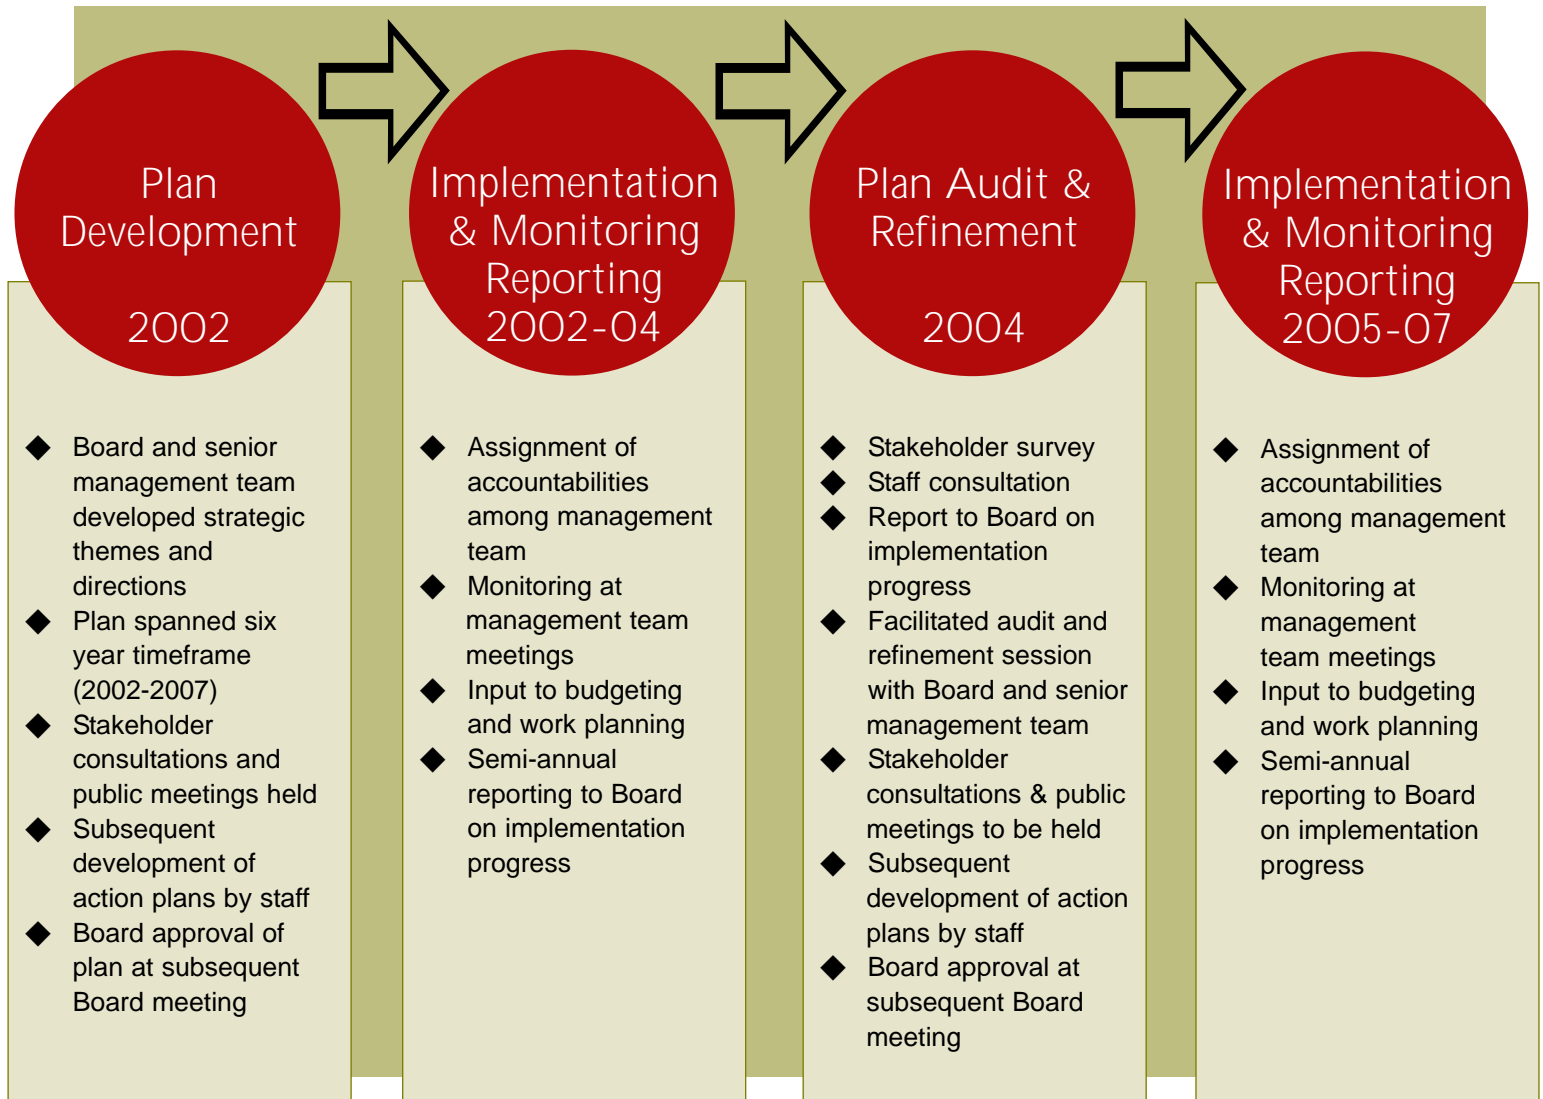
Plan Development

2002

- Board and senior management team developed strategic themes and directions
- Plan spanned six year timeframe (2002-2007)
- Stakeholder consultations and public meetings held
- Subsequent development of action plans by staff
- Board approval of plan at subsequent Board meeting

Implementation & Monitoring Reporting 2002-04

- Assignment of accountabilities among management team
- Monitoring at management team meetings
- Input to budgeting and work planning
- Semi-annual reporting to Board on implementation progress

Plan Audit & Refinement

2004

- Stakeholder survey
- Staff consultation
- Report to Board on implementation progress
- Facilitated audit and refinement session with Board and senior management team
- Stakeholder consultations & public meetings to be held
- Subsequent development of action plans by staff
- Board approval at subsequent Board meeting

Implementation & Monitoring Reporting 2005-07

- Assignment of accountabilities among management team
- Monitoring at management team meetings
- Input to budgeting and work planning
- Semi-annual reporting to Board on implementation progress